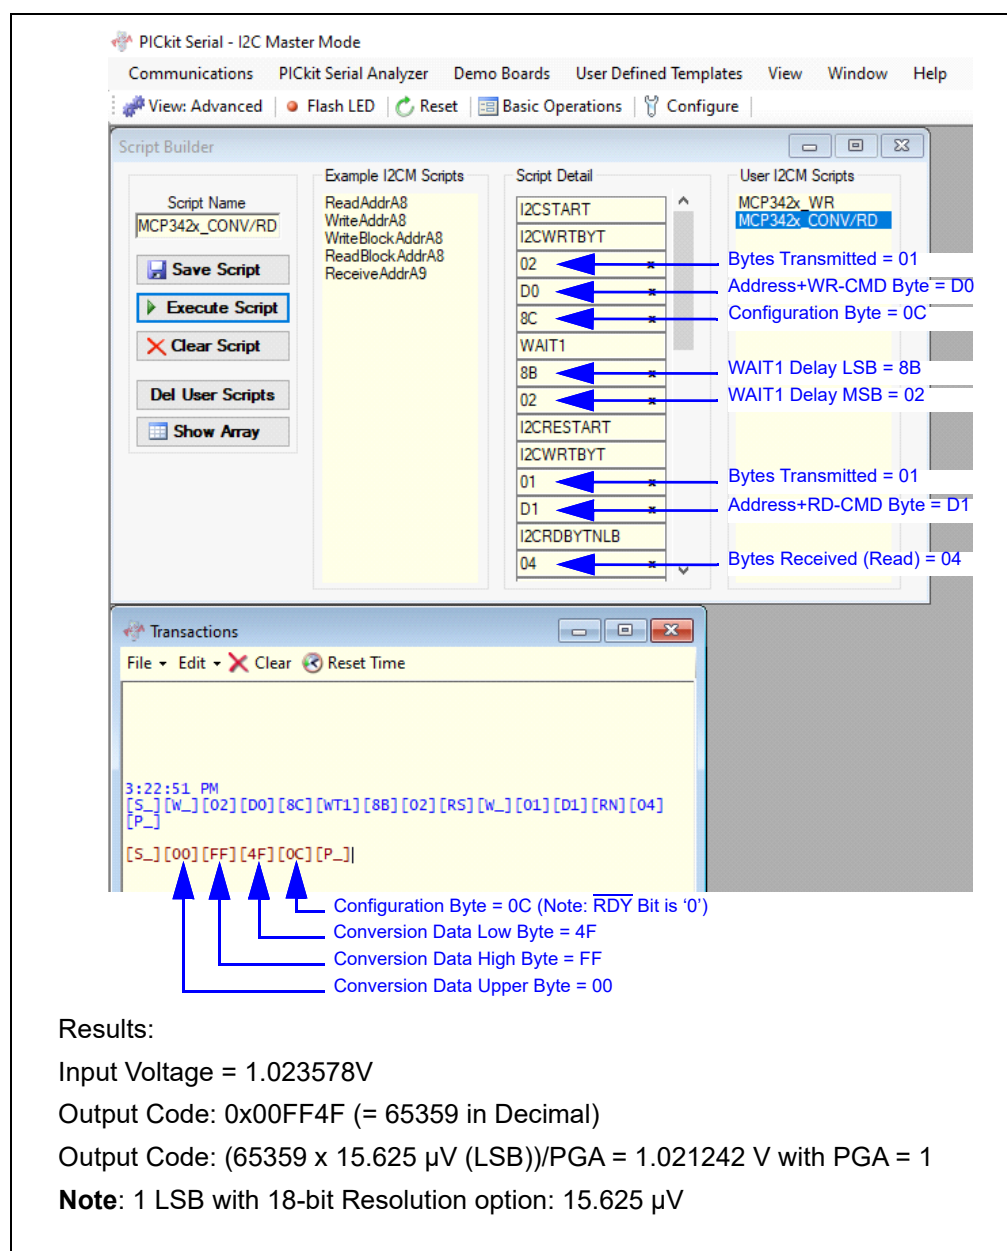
PICkit Serial - I2C Master Mode

Communications PICkit Serial Analyzer Demo Boards User Defined Templates View Window Help

View: Advanced Flash LED Reset Basic Operations Configure

Script Builder

Script Name
MCP342x_CONV/RD

Save Script
Execute Script
Clear Script
Del User Scripts
Show Array

Example I2CM Scripts
ReadAddrA8
WriteAddrA8
WriteBlockAddrA8
ReadBlockAddrA8
ReceiveAddrA9

Script Detail
I2CSTART
I2CWRTBYT
02
D0
8C
WAIT1
8B
02
I2CRESTART
I2CWRTBYT
01
D1
I2CRDBYTNLB
04

User I2CM Scripts
MCP342x_WR
MCP342x_CONV/RD

Bytes Transmitted = 01
Address+WR-CMD Byte = D0
Configuration Byte = 0C
WAIT1 Delay LSB = 8B
WAIT1 Delay MSB = 02
Bytes Transmitted = 01
Address+RD-CMD Byte = D1
Bytes Received (Read) = 04

Transactions

File Edit Clear Reset Time

3:22:51 PM
[S_][W_][02][D0][8C][WT1][8B][02][RS][W_][01][D1][RN][04]
[P_]

[S_][00][FF][4F][0C][P_]

Configuration Byte = 0C (Note: $\overline{RDY}$ Bit is ‘0’)
Conversion Data Low Byte = 4F
Conversion Data High Byte = FF
Conversion Data Upper Byte = 00

Results:

Input Voltage = 1.023578V

Output Code: 0x00FF4F (= 65359 in Decimal)

Output Code: (65359 x 15.625 µV (LSB))/PGA = 1.021242 V with PGA = 1

**Note**: 1 LSB with 18-bit Resolution option: 15.625 µV